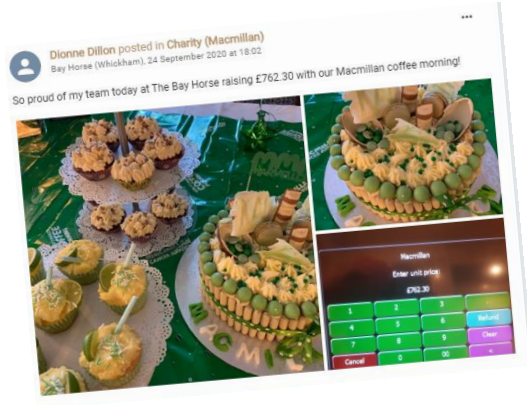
Dionne Dillon posted in Charity (Macmillan)

Bay Horse (Whickham), 24 September 2020 at 18:02

So proud of my team today at The Bay Horse raising £762.30 with our Macmillan coffee morning!

Macmillan

Enter unit price:

£762.30

1 2 3

4 5 6 Refund

7 8 9 Clear

Cancel 0 00 <